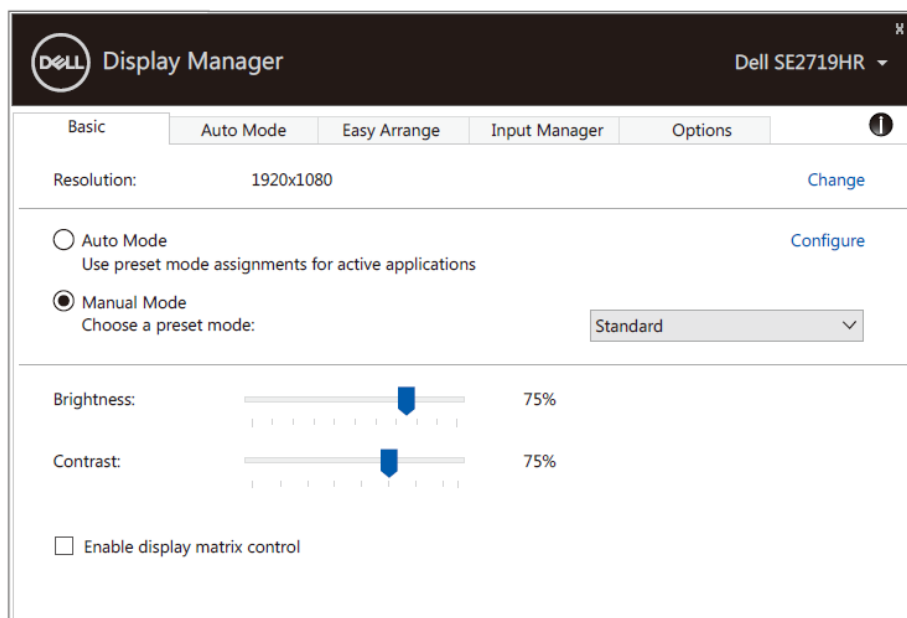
x

DELL Display Manager

Dell SE2719HR

Basic | Auto Mode | Easy Arrange | Input Manager | Options

Resolution: 1920x1080 Change

Auto Mode
Use preset mode assignments for active applications

Configure

Manual Mode
Choose a preset mode:

Standard

Brightness: 75%

Contrast: 75%

Enable display matrix control